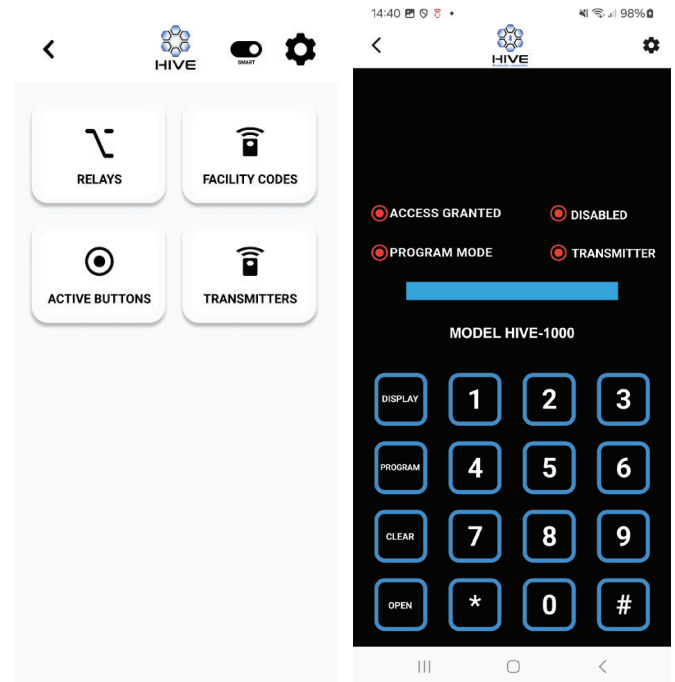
HIVE

SMART

RELAYS

FACILITY CODES

ACTIVE BUTTONS

TRANSMITTERS

14:40 98%

HIVE

ACCESS GRANTED

DISABLED

PROGRAM MODE

TRANSMITTER

MODEL HIVE-1000

DISPLAY
1
2
3
PROGRAM
4
5
6
CLEAR
7
8
9
OPEN
*
0
#